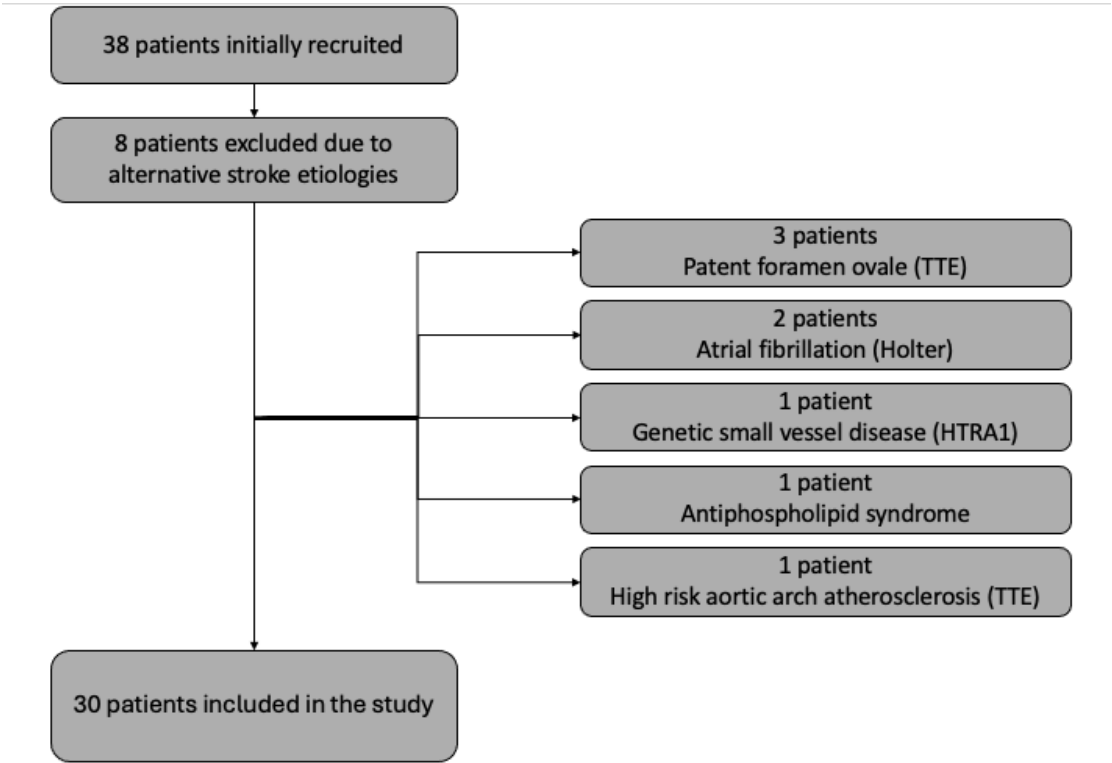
38 patients initially recruited

8 patients excluded due to alternative stroke etiologies

3 patients
Patent foramen ovale (TTE)

2 patients
Atrial fibrillation (Holter)

1 patient
Genetic small vessel disease (HTRA1)

1 patient
Antiphospholipid syndrome

1 patient
High risk aortic arch atherosclerosis (TTE)

30 patients included in the study